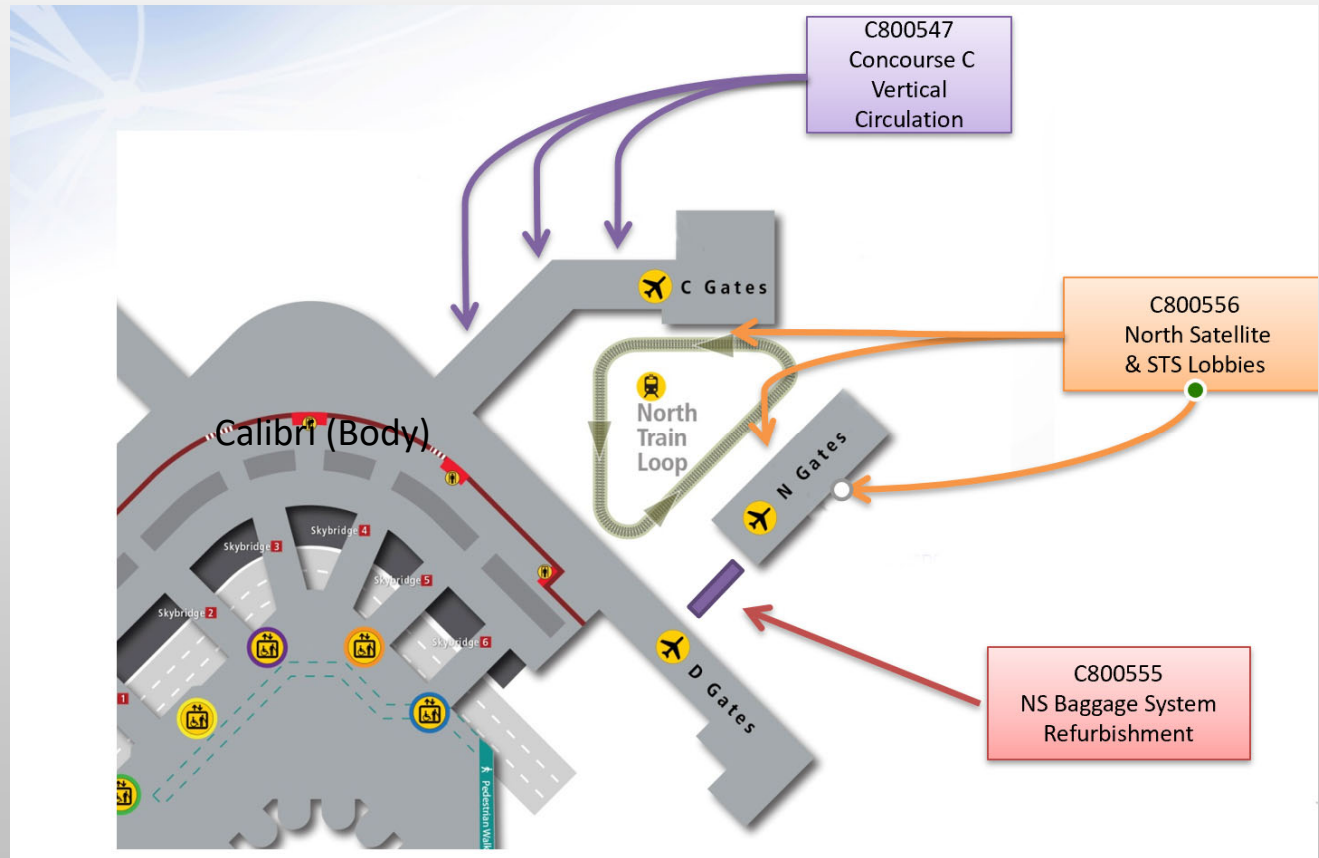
C800547
Concourse C
Vertical
Circulation

C Gates

C800556
North Satellite
& STS Lobbies

North
Train
Loop

Calibri (Body)

N Gates

Skybridge 3

Skybridge 4

Skybridge 5

Skybridge 2

Skybridge 6

1

D Gates

C800555
NS Baggage System
Refurbishment

Pedestrian Walk